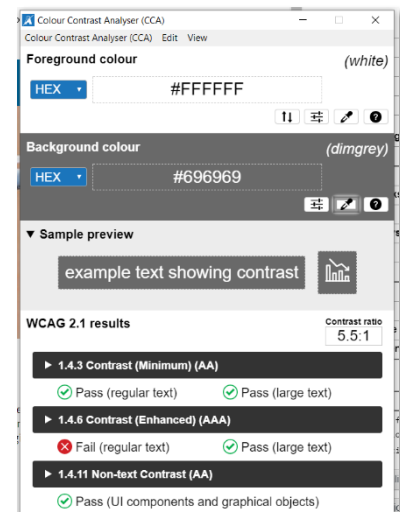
Colour Contrast Analyser (CCA)
Colour Contrast Analyser (CCA) Edit View

Foreground colour (white)
HEX #FFFFFF

Background colour (dimgrey)
HEX #696969

▼ Sample preview
example text showing contrast

WCAG 2.1 results
Contrast ratio
5.5:1

▶ 1.4.3 Contrast (Minimum) (AA)
Pass (regular text) Pass (large text)

▶ 1.4.6 Contrast (Enhanced) (AAA)
Fail (regular text) Pass (large text)

▶ 1.4.11 Non-text Contrast (AA)
Pass (UI components and graphical objects)